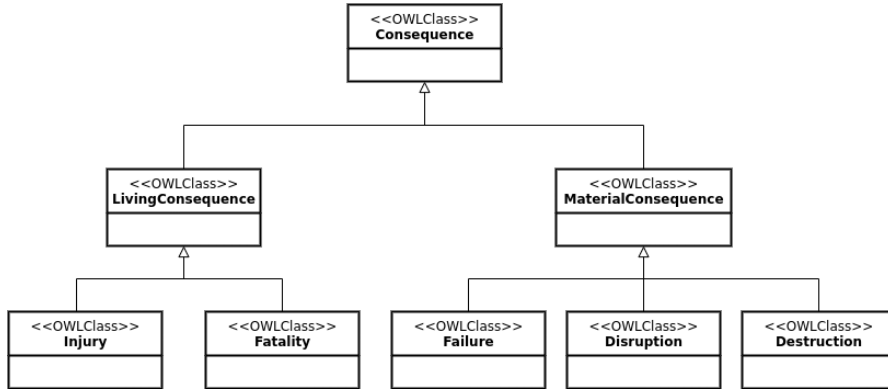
<<OWLClass>>
Consequence

<<OWLClass>>
LivingConsequence

<<OWLClass>>
MaterialConsequence

<<OWLClass>>
Injury

<<OWLClass>>
Fatality

<<OWLClass>>
Failure

<<OWLClass>>
Disruption

<<OWLClass>>
Destruction